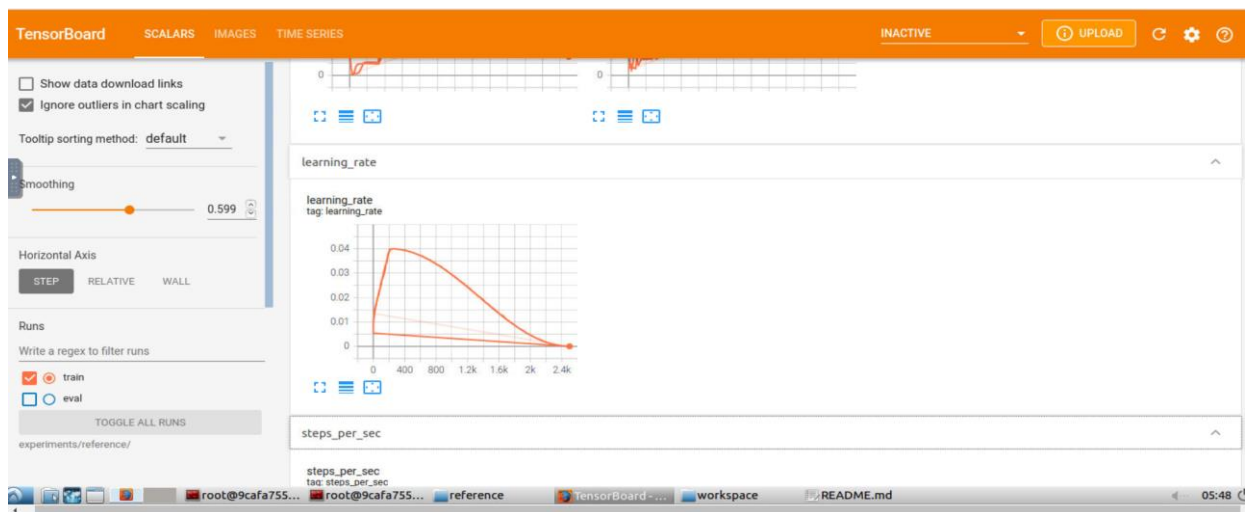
TensorBoard SCALARS IMAGES TIME SERIES INACTIVE UPLOAD

Show data download links
Ignore outliers in chart scaling
Tooltip sorting method: default

Smoothing
0.599

Horizontal Axis
STEP RELATIVE WALL

Runs
Write a regex to filter runs
train
eval
TOGGLE ALL RUNS
experiments/reference/

0
0

learning_rate

learning_rate
tag: learning_rate

0.04
0.03
0.02
0.01
0
0 400 800 1.2k 1.6k 2k 2.4k

steps_per_sec

steps_per_sec
tag: steps_per_sec

root@9cafa755... root@9cafa755... reference TensorBoard - ... workspace README.md 05:48